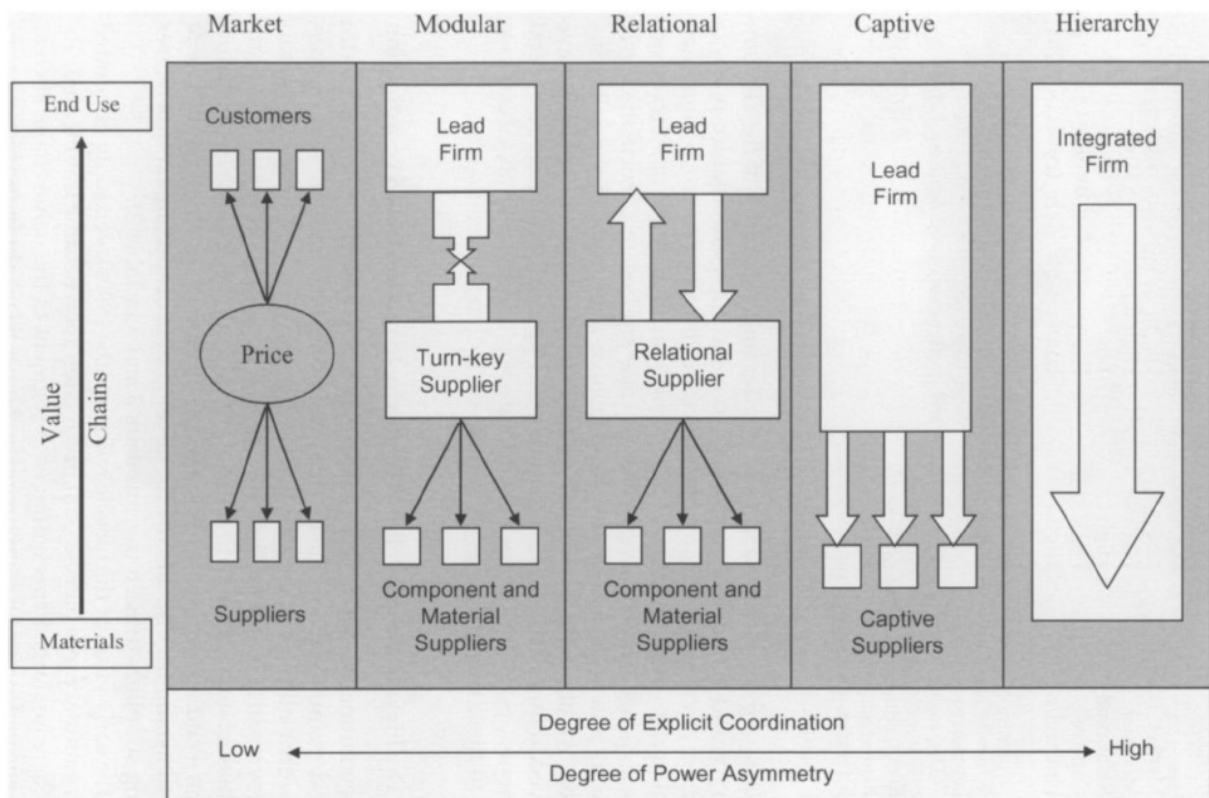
Market

Modular

Relational

Captive

Hierarchy

End Use

Value Chains

Materials

Customers

Price

Suppliers

Lead Firm

Turn-key Supplier

Component and Material Suppliers

Lead Firm

Relational Supplier

Component and Material Suppliers

Lead Firm

Captive Suppliers

Integrated Firm

Degree of Explicit Coordination

Low

High

Degree of Power Asymmetry